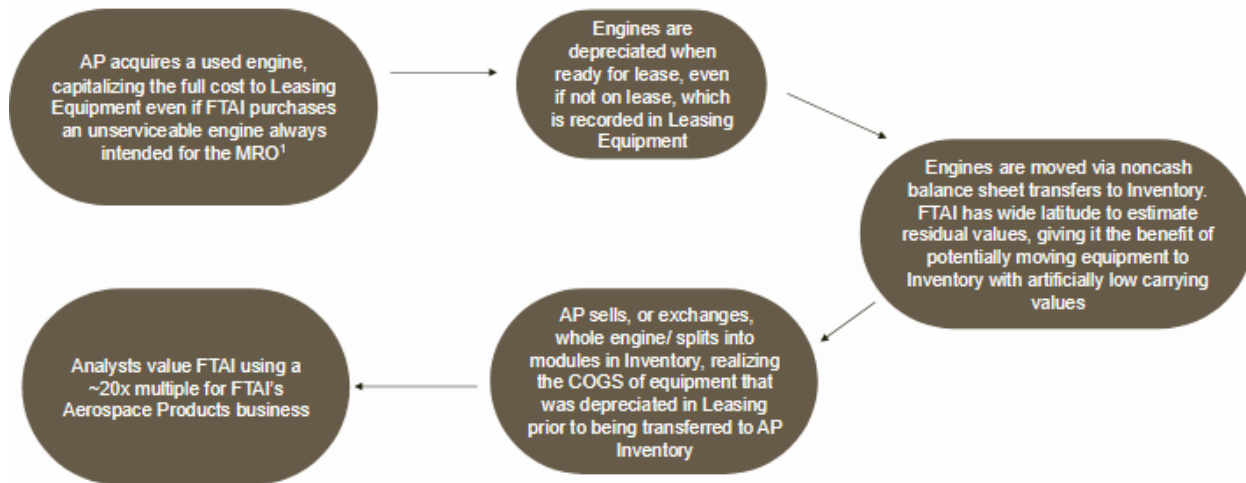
AP acquires a used engine, capitalizing the full cost to Leasing Equipment even if FTAI purchases an unserviceable engine always intended for the MRO$^1$

Engines are depreciated when ready for lease, even if not on lease, which is recorded in Leasing Equipment

Engines are moved via noncash balance sheet transfers to Inventory. FTAI has wide latitude to estimate residual values, giving it the benefit of potentially moving equipment to Inventory with artificially low carrying values

AP sells, or exchanges, whole engine/ splits into modules in Inventory, realizing the COGS of equipment that was depreciated in Leasing prior to being transferred to AP Inventory

Analysts value FTAI using a ~20x multiple for FTAI's Aerospace Products business